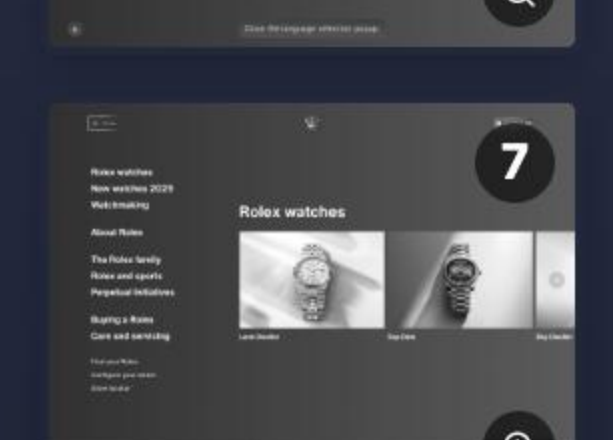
Close the language selector popup

7

Rolex watches
New watches 2025
Watchmaking

About Rolex

The Rolex family
Rolex and sports
Perpetual initiatives

Buying a Rolex
Care and servicing

Find your Rolex
Configure your watch
Store locator

Rolex watches

Lady-Datejust

Day-Date

Sky-Dweller